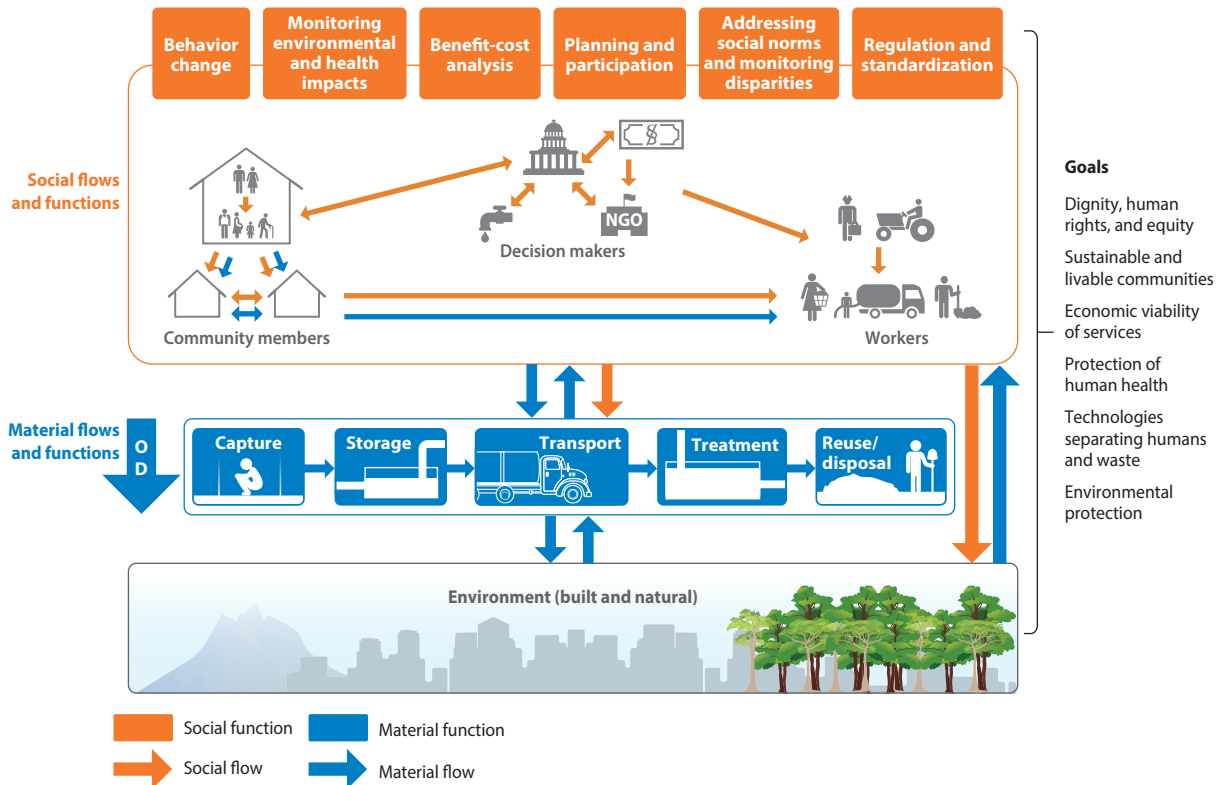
Behavior change

Monitoring environmental and health impacts

Benefit-cost analysis

Planning and participation

Addressing social norms and monitoring disparities

Regulation and standardization

Social flows and functions

NGO

Decision makers

Community members

Workers

Goals

Dignity, human rights, and equity

Sustainable and livable communities

Economic viability of services

Protection of human health

Technologies separating humans and waste

Environmental protection

Material flows and functions

O
D

Capture

Storage

Transport

Treatment

Reuse/ disposal

Environment (built and natural)

Social function

Material function

Social flow

Material flow